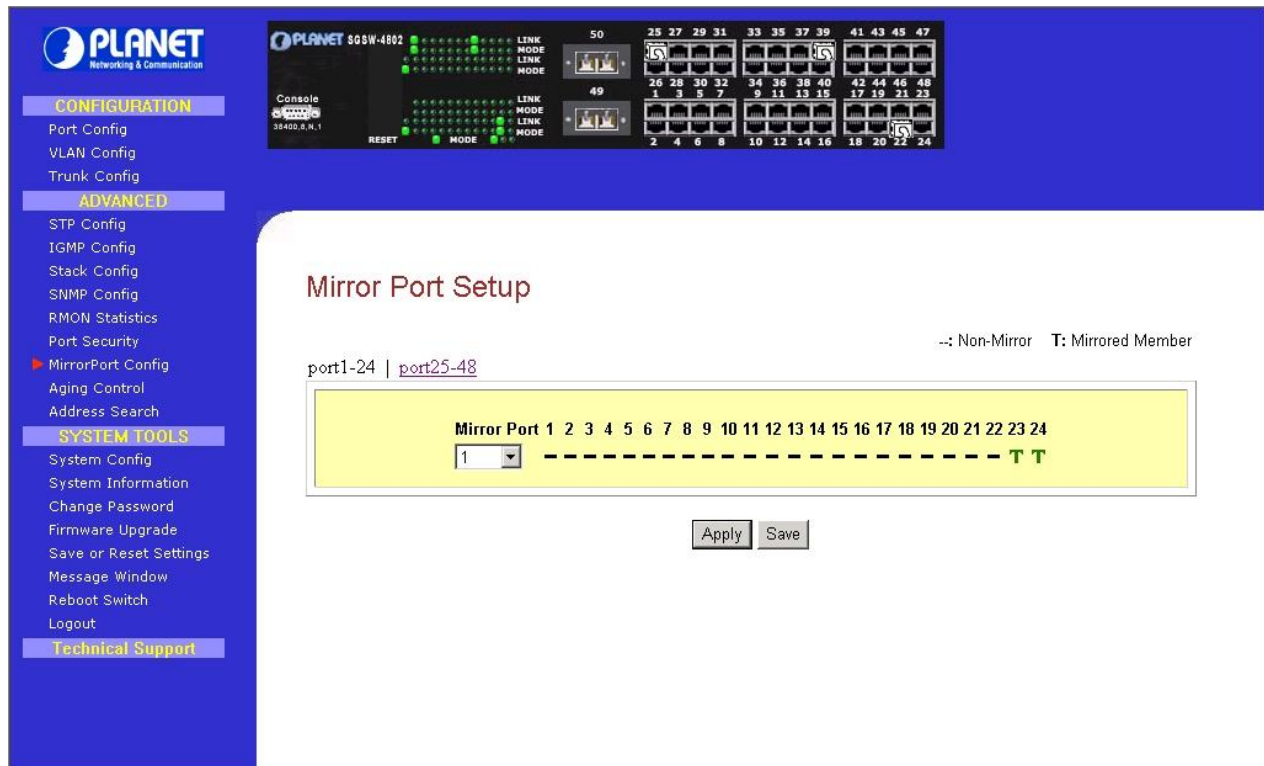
PLANET
Networking & Communication

CONFIGURATION
Port Config
VLAN Config
Trunk Config
ADVANCED
STP Config
IGMP Config
Stack Config
SNMP Config
RMON Statistics
Port Security
MirrorPort Config
Aging Control
Address Search
SYSTEM TOOLS
System Config
System Information
Change Password
Firmware Upgrade
Save or Reset Settings
Message Window
Reboot Switch
Logout
Technical Support

PLANET SGSW-4802
Console
38400,8,N,1
RESET MODE
LINK MODE LINK MODE
LINK MODE LINK MODE
50
49
25 27 29 31 33 35 37 39 41 43 45 47
26 28 30 32 34 36 38 40 42 44 46 48
1 3 5 7 9 11 13 15 17 19 21 23
2 4 6 8 10 12 14 16 18 20 22 24

Mirror Port Setup

--: Non-Mirror T: Mirrored Member

port1-24 | port25-48

| Mirror Port | 1 | 2 | 3 | 4 | 5 | 6 | 7 | 8 | 9 | 10 | 11 | 12 | 13 | 14 | 15 | 16 | 17 | 18 | 19 | 20 | 21 | 22 | 23 | 24 |
|---|---|---|---|---|---|---|---|---|---|---|---|---|---|---|---|---|---|---|---|---|---|---|---|---|
| 1 | -- | -- | -- | -- | -- | -- | -- | -- | -- | -- | -- | -- | -- | -- | -- | -- | -- | -- | -- | -- | -- | -- | T | T |

Apply Save